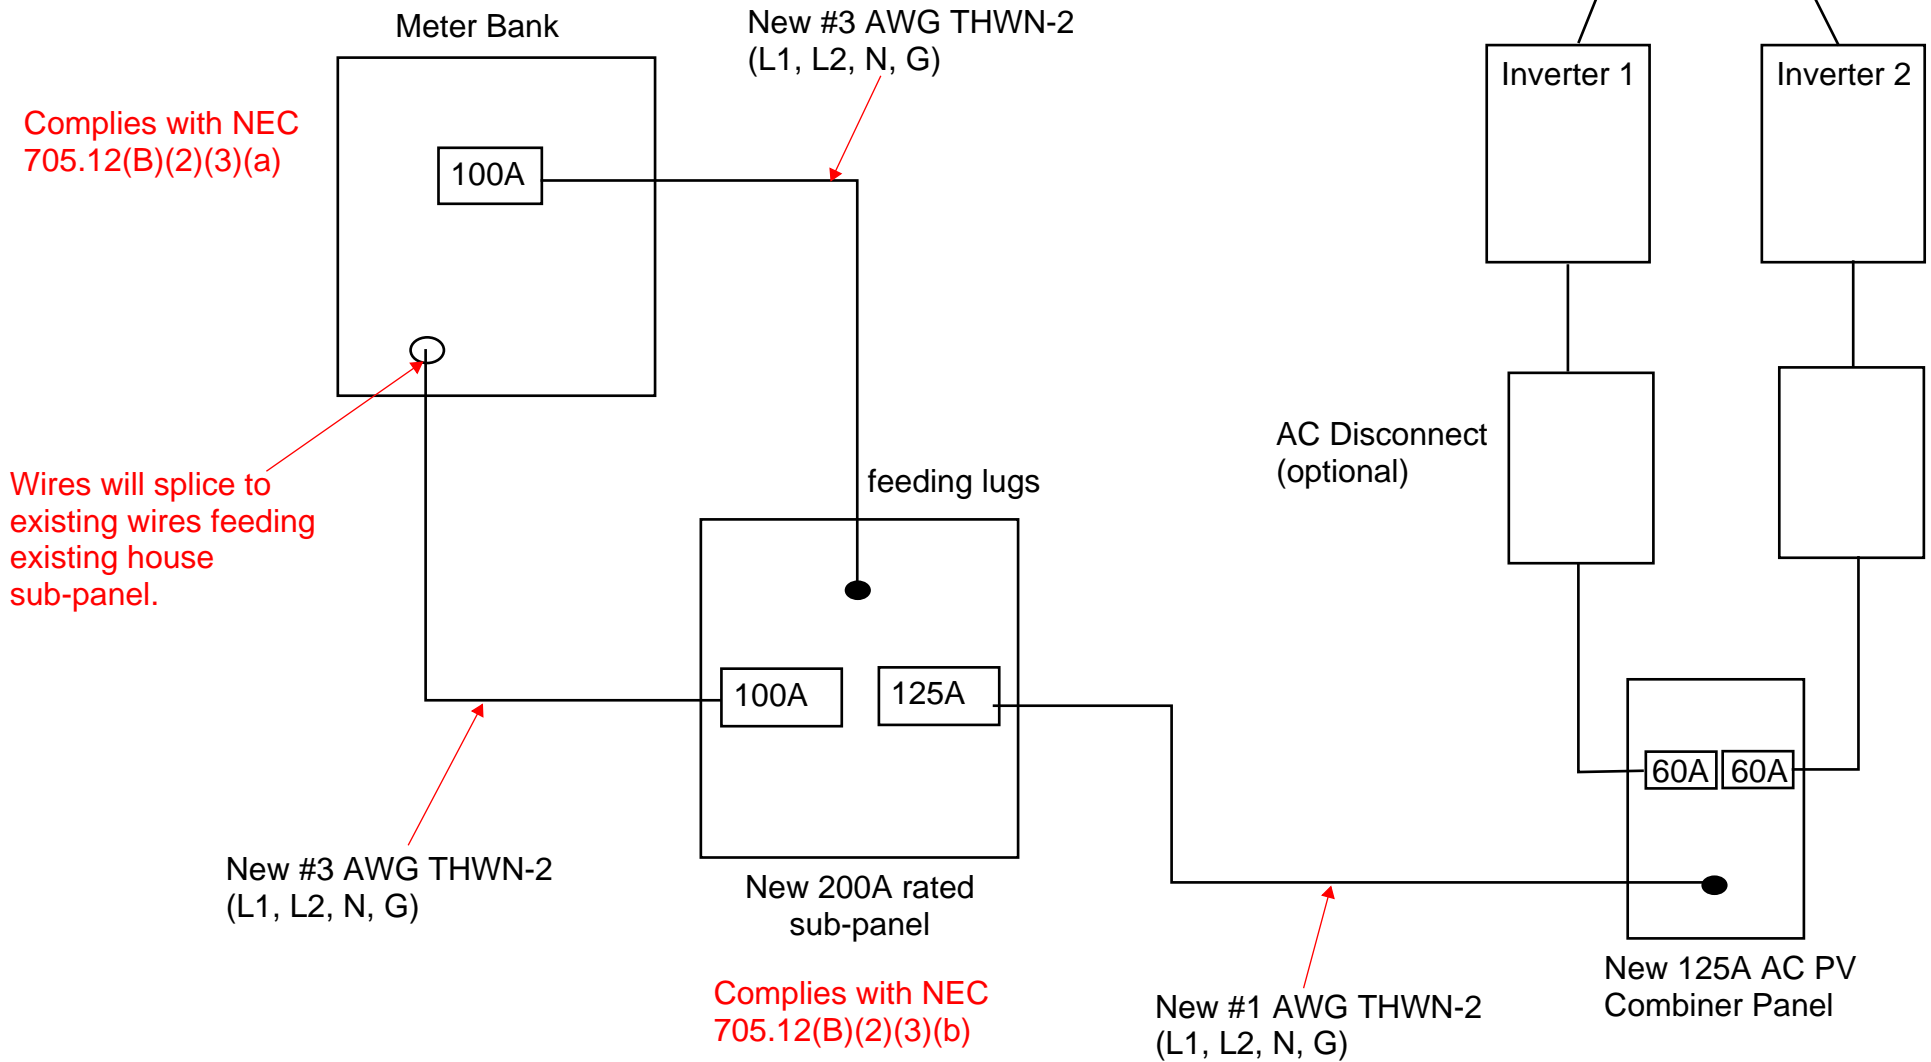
Meter Bank

New #3 AWG THWN-2
(L1, L2, N, G)

Inverter 1

Inverter 2

Complies with NEC
705.12(B)(2)(3)(a)

100A

AC Disconnect
(optional)

feeding lugs

Wires will splice to existing wires feeding existing house sub-panel.

100A

125A

60A

60A

New #3 AWG THWN-2
(L1, L2, N, G)

New 200A rated
sub-panel

New 125A AC PV
Combiner Panel

Complies with NEC
705.12(B)(2)(3)(b)

New #1 AWG THWN-2
(L1, L2, N, G)